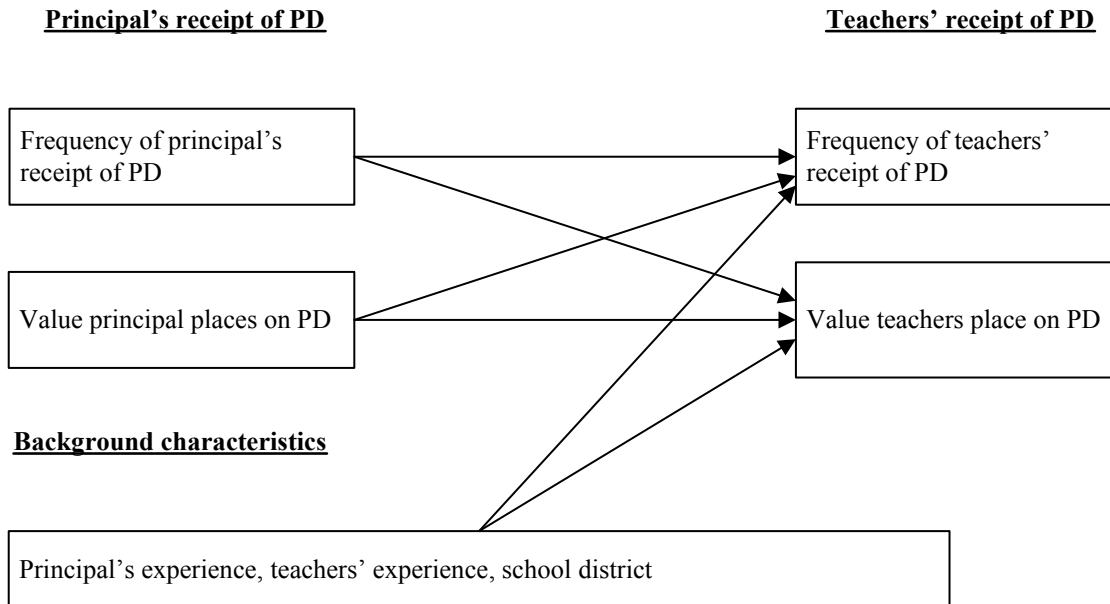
Principal's receipt of PD

Teachers' receipt of PD

Frequency of principal's receipt of PD

Frequency of teachers' receipt of PD

Value principal places on PD

Value teachers place on PD

Background characteristics

Principal's experience, teachers' experience, school district